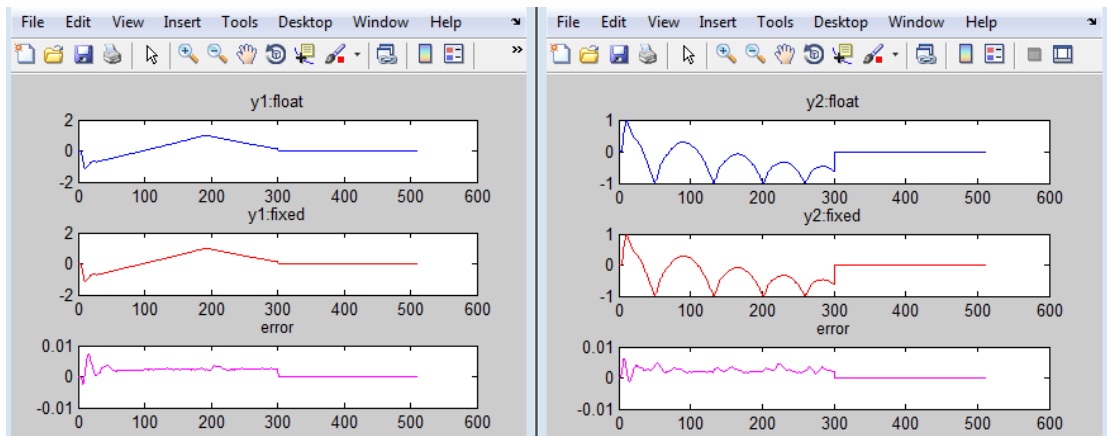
File Edit View Insert Tools Desktop Window Help

y1:float

2
0
-2
0 100 200 300 400 500 600

y1:fixed

2
0
-2
0 100 200 300 400 500 600

error

0.01
0
-0.01
0 100 200 300 400 500 600

File Edit View Insert Tools Desktop Window Help

y2:float

1
0
-1
0 100 200 300 400 500 600

y2:fixed

1
0
-1
0 100 200 300 400 500 600

error

0.01
0
-0.01
0 100 200 300 400 500 600